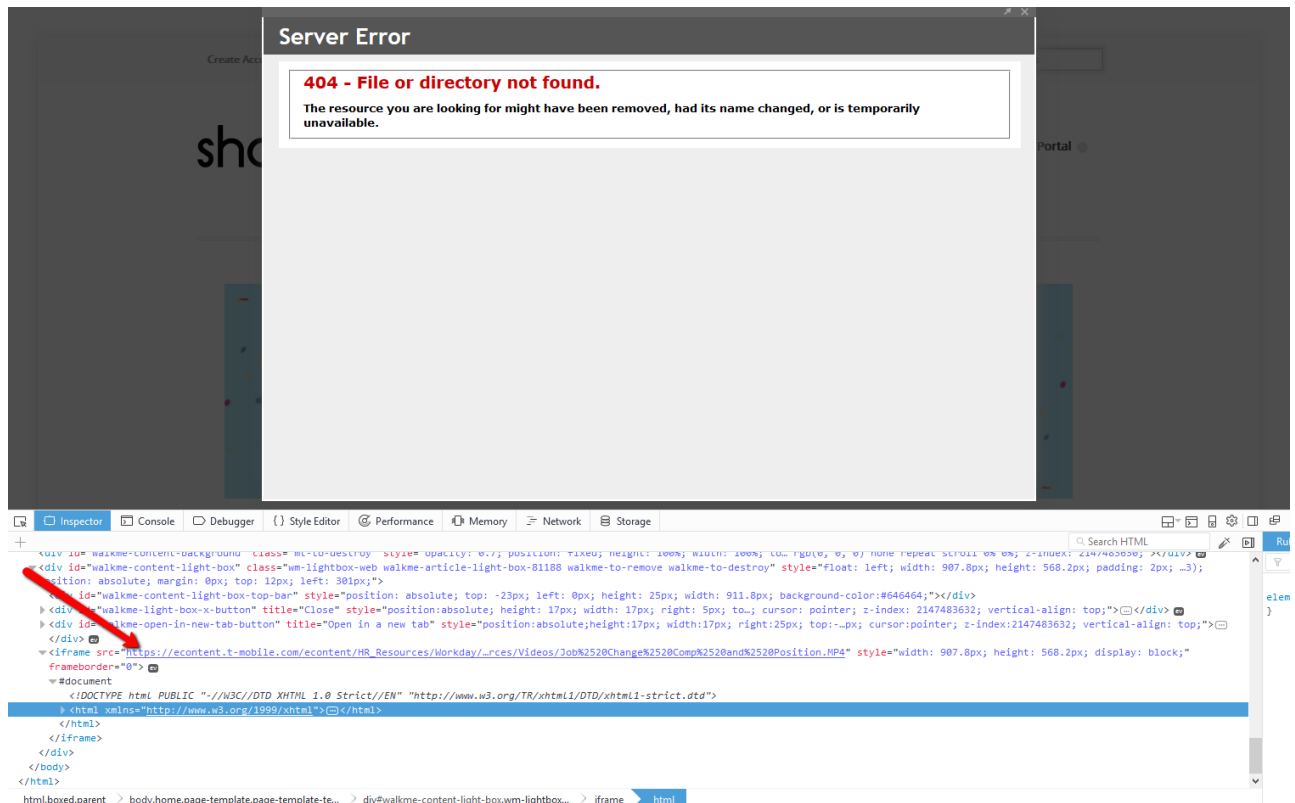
Create Acc

sho

Portal

Server Error

404 - File or directory not found.

The resource you are looking for might have been removed, had its name changed, or is temporarily unavailable.

Inspector Console Debugger Style Editor Performance Memory Network Storage

Search HTML

<div id="walkme-content-background" class="wl-to-destroy" style="opacity: 0.7; position: fixed; height: 100%; width: 100%; to… rgb(0, 0, 0) none repeat scroll 0% 0%; z-index: 2147483630; "></div>
<div id="walkme-content-light-box" class="wm-lightbox-web walkme-article-light-box-81188 walkme-to-remove walkme-to-destroy" style="float: left; width: 907.8px; height: 568.2px; padding: 2px; …3); position: absolute; margin: 0px; top: 12px; left: 301px;">
<div id="walkme-content-light-box-top-bar" style="position: absolute; top: -23px; left: 0px; height: 25px; width: 911.8px; background-color:#646464;"></div>
<div id="walkme-light-box-x-button" title="Close" style="position:absolute; height: 17px; width: 17px; right: 5px; to…; cursor: pointer; z-index: 2147483632; vertical-align: top;">…</div>
<div id="walkme-open-in-new-tab-button" title="Open in a new tab" style="position:absolute;height:17px; width:17px; right:25px; top:-…px; cursor: pointer; z-index:2147483632; vertical-align: top;">…
</div>
<iframe src="https://econtent.t-mobile.com/econtent/HR_Resources/Workday/…rces/Videos/Job%2520Change%2520Comp%2520and%2520Position.MP4" style="width: 907.8px; height: 568.2px; display: block;" frameborder="0">
#document
<!DOCTYPE html PUBLIC "-//W3C//DTD XHTML 1.0 Strict//EN" "http://www.w3.org/TR/xhtml1/DTD/xhtml1-strict.dtd">
<html xmlns="http://www.w3.org/1999/xhtml">…</html>
</html>
</iframe>
</div>
</body>
</html>

html.boxed.parent > body.home.page-template.page-template-te… > div#walkme-content-light-box.wm-lightbox… > iframe > html

Ru
elem
}